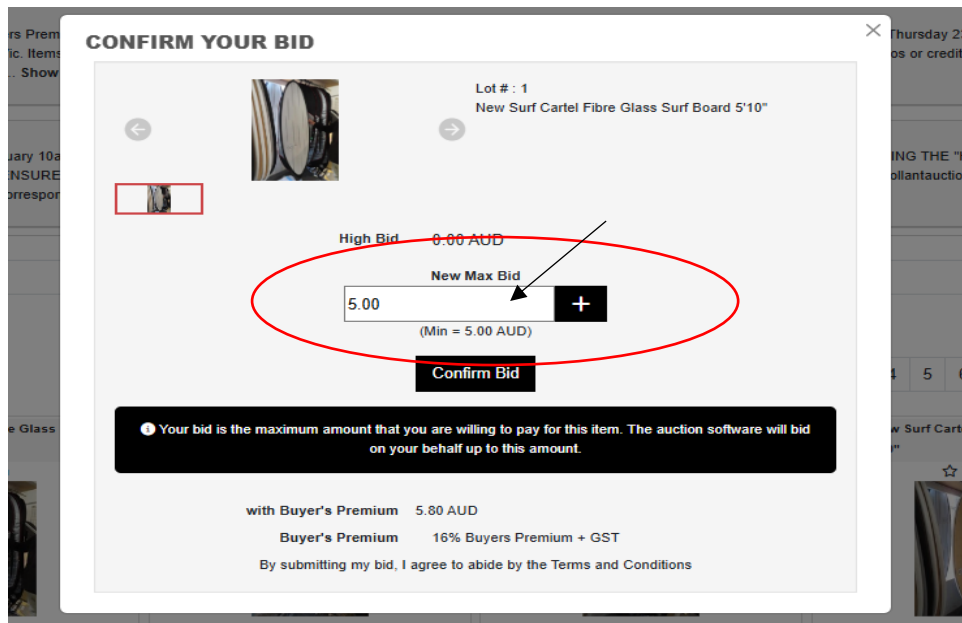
CONFIRM YOUR BID

×

Lot # : 1
New Surf Cartel Fibre Glass Surf Board 5'10"

High Bid 0.00 AUD

New Max Bid

5.00

+

(Min = 5.00 AUD)

Confirm Bid

Your bid is the maximum amount that you are willing to pay for this item. The auction software will bid on your behalf up to this amount.

with Buyer's Premium 5.80 AUD

Buyer's Premium 16% Buyers Premium + GST

By submitting my bid, I agree to abide by the Terms and Conditions

rs Prem
ic. Items
. Show

uary 10a
ENSURE
orrespo

e Glass

Thursday 2
os or credit

ING THE "
ollantauctio

4 5

w Surf Cart
"